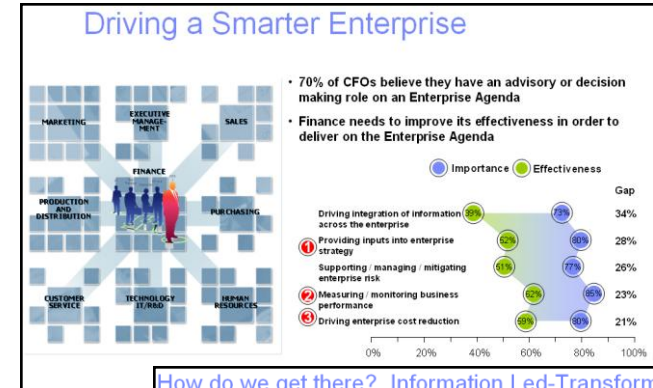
Driving a Smarter Enterprise

MARKETING

EXECUTIVE MANAGEMENT

SALES

FINANCE

PRODUCTION AND DISTRIBUTION

PURCHASING

CUSTOMER SERVICE

TECHNOLOGY IT/R&D

HUMAN RESOURCES

• 70% of CFOs believe they have an advisory or decision making role on an Enterprise Agenda

• Finance needs to improve its effectiveness in order to deliver on the Enterprise Agenda

Importance Effectiveness

Gap

Driving integration of information across the enterprise 39% 73% 34%

1 Providing inputs into enterprise strategy 52% 80% 28%

Supporting / managing / mitigating enterprise risk 51% 77% 26%

2 Measuring / monitoring business performance 62% 85% 23%

3 Driving enterprise cost reduction 59% 80% 21%

0% 20% 40% 60% 80% 100%

How do we get there? Information Led-Transform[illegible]